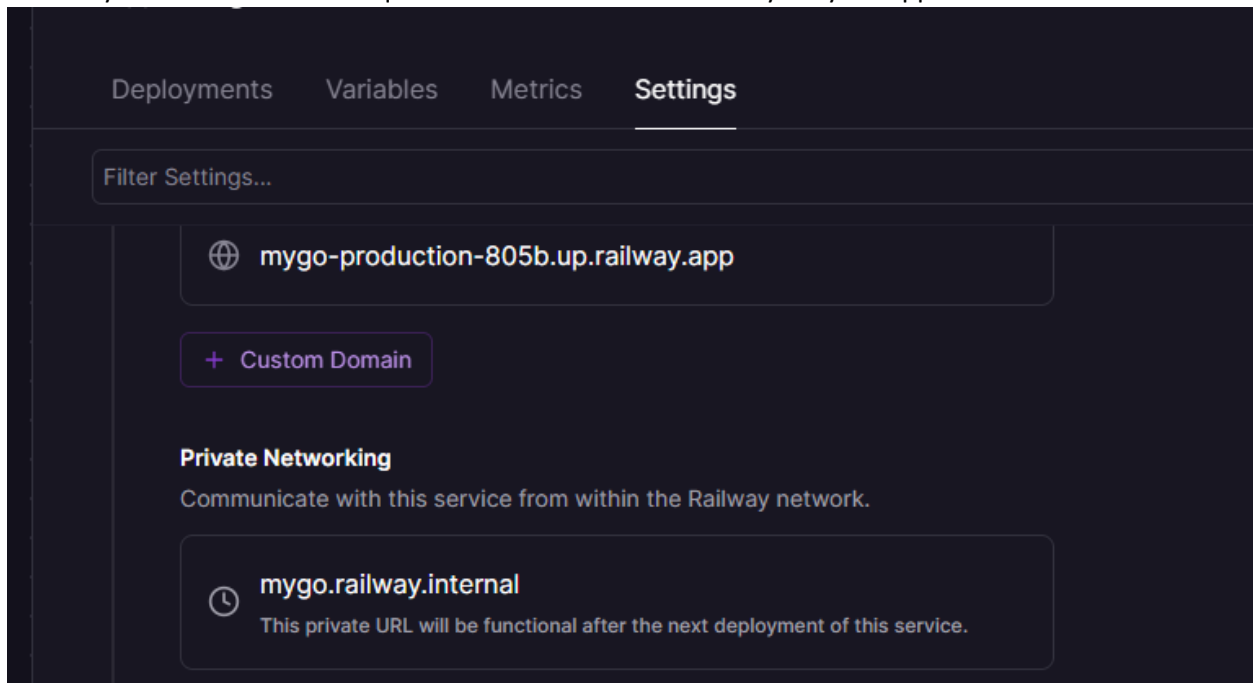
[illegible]

Deployments Variables Metrics Settings

Filter Settings...

mygo-production-805b.up.railway.app

+ Custom Domain

Private Networking

Communicate with this service from within the Railway network.

mygo.railway.internal

This private URL will be functional after the next deployment of this service.